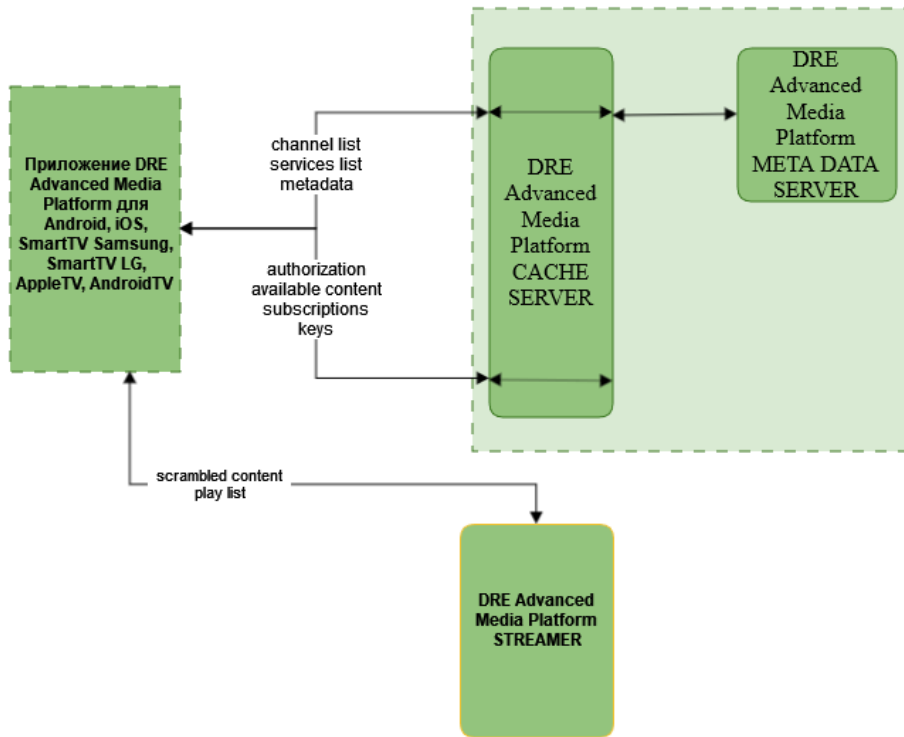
Приложение DRE Advanced Media Platform для Android, iOS, SmartTV Samsung, SmartTV LG, AppleTV, AndroidTV

channel list
services list
metadata

authorization
available content
subscriptions
keys

DRE Advanced Media Platform CACHE SERVER

DRE Advanced Media Platform META DATA SERVER

scrambled content
play list

DRE Advanced Media Platform STREAMER